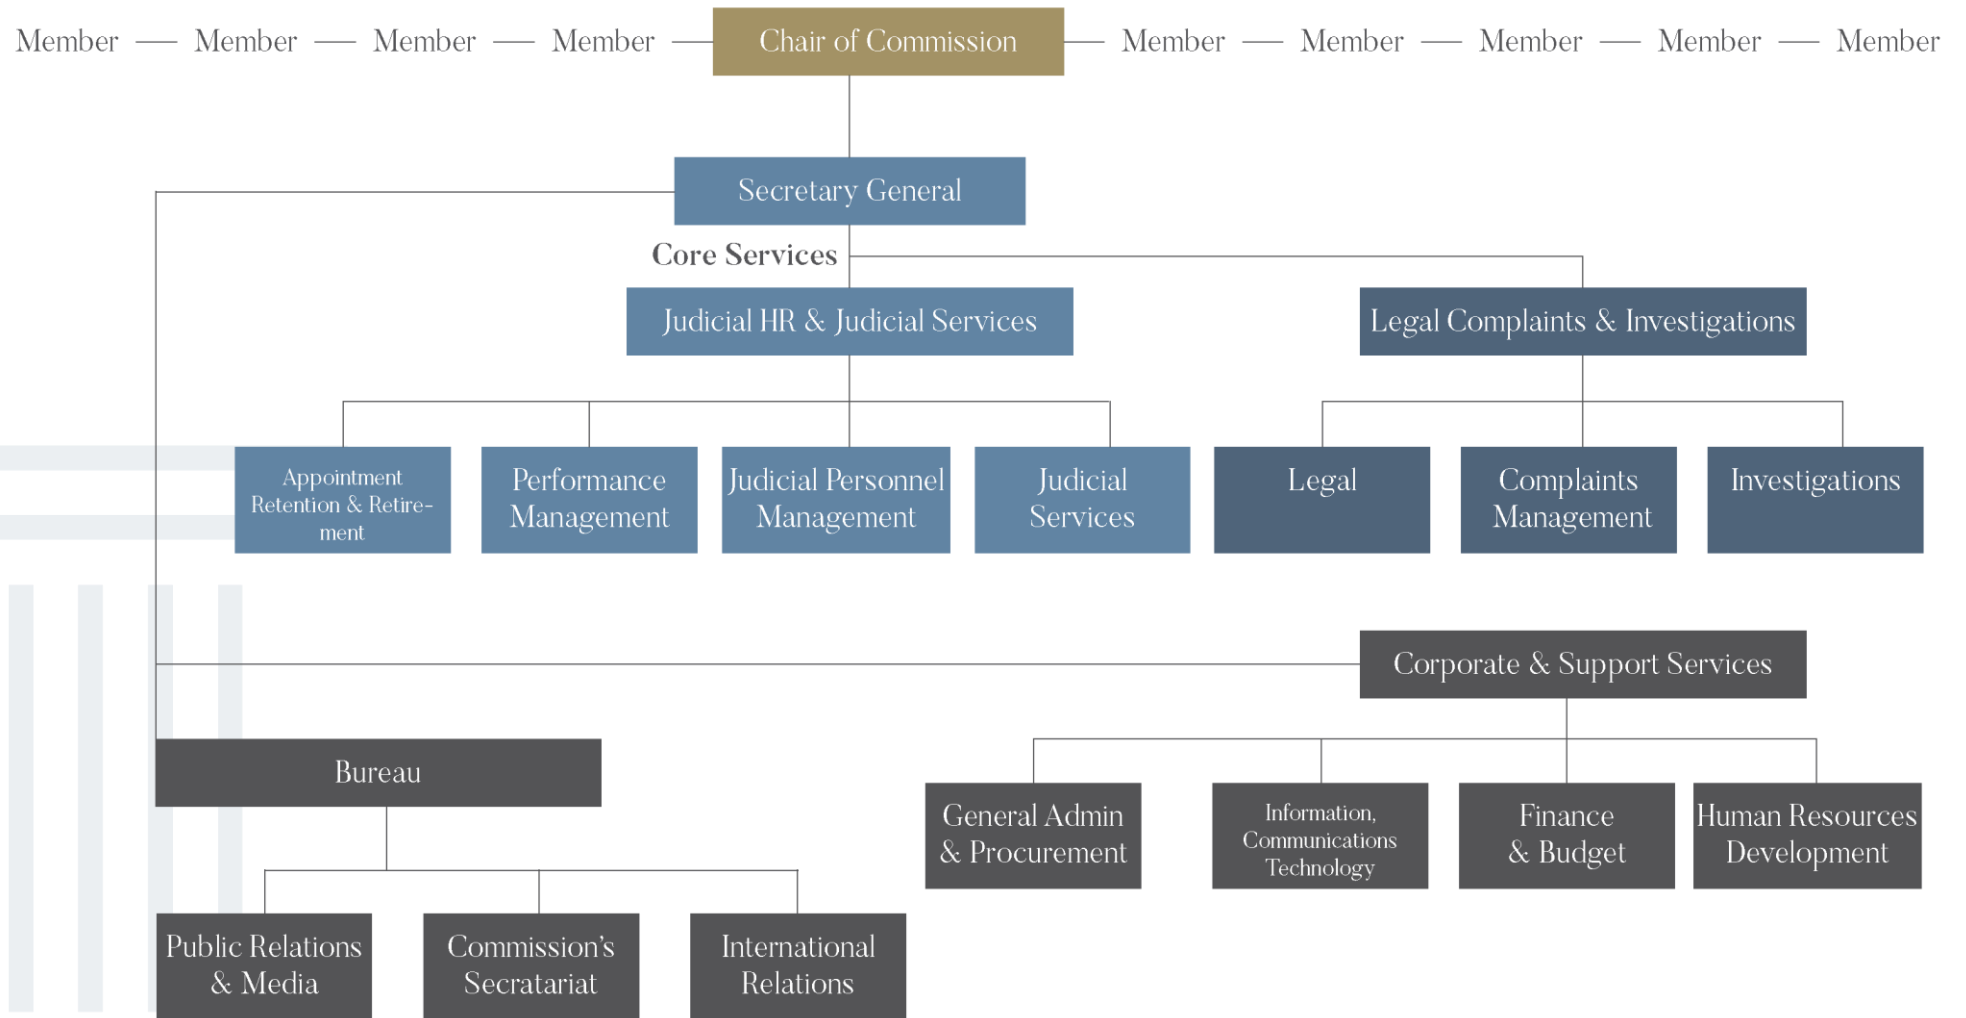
Member Member Member Member Chair of Commission Member Member Member Member Member

Secretary General

Core Services

Judicial HR & Judicial Services

Legal Complaints & Investigations

Appointment Retention & Retirement

Performance Management

Judicial Personnel Management

Judicial Services

Legal

Complaints Management

Investigations

Corporate & Support Services

Bureau

General Admin & Procurement

Information, Communications Technology

Finance & Budget

Human Resources Development

Public Relations & Media

Commission's Secratariat

International Relations